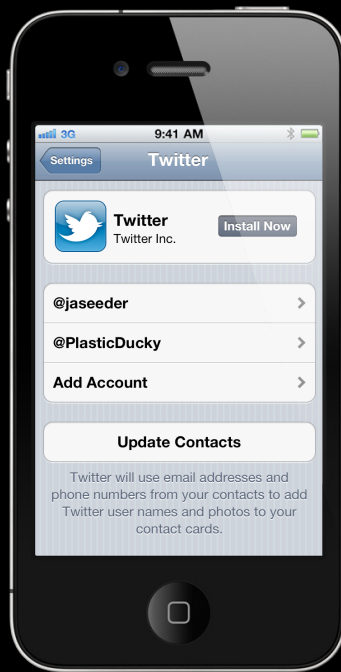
3G
9:41 AM

Settings
Twitter

Twitter
Twitter Inc.
Install Now

@jaseeder
@PlasticDucky
Add Account

Update Contacts

Twitter will use email addresses and phone numbers from your contacts to add Twitter user names and photos to your contact cards.